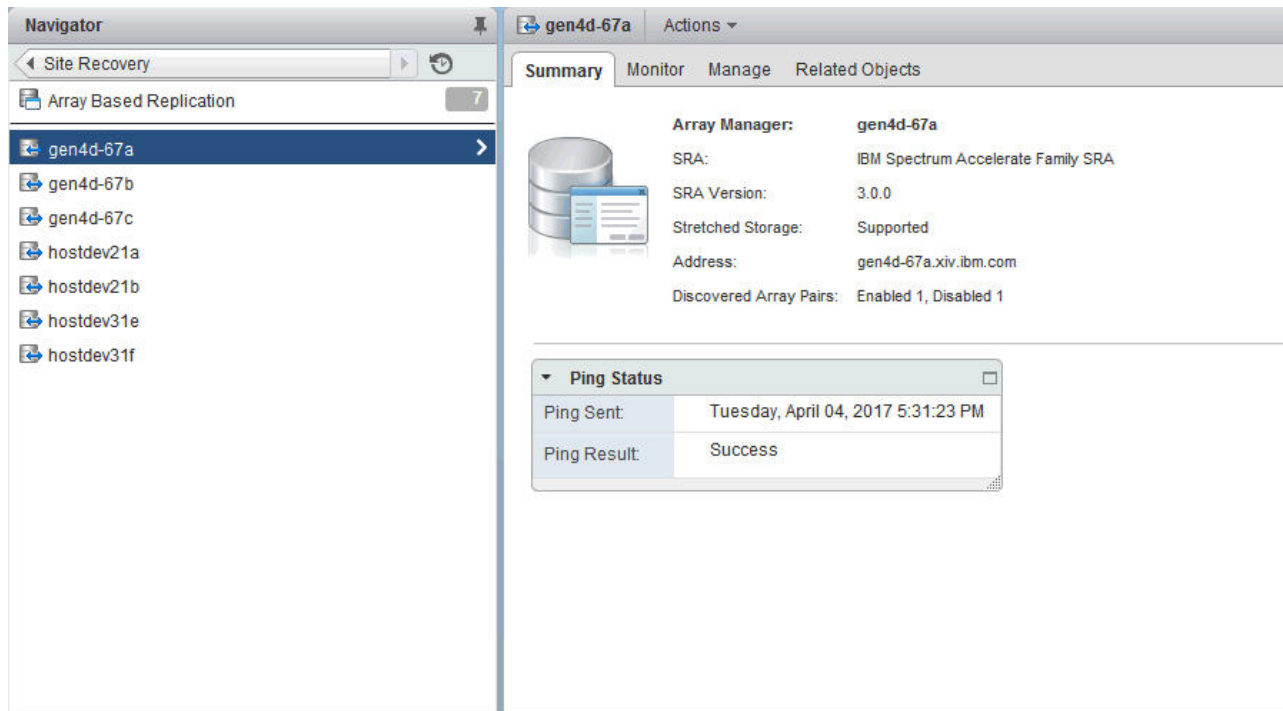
Navigator

Site Recovery

Array Based Replication 7

gen4d-67a

gen4d-67b

gen4d-67c

hostdev21a

hostdev21b

hostdev31e

hostdev31f

gen4d-67a Actions

Summary Monitor Manage Related Objects

| | |
|---|---|
| Array Manager: | gen4d-67a |
| SRA: | IBM Spectrum Accelerate Family SRA |
| SRA Version: | 3.0.0 |
| Stretched Storage: | Supported |
| Address: | gen4d-67a.xiv.ibm.com |
| Discovered Array Pairs: | Enabled 1, Disabled 1 |

Ping Status

| | |
|---|---|
| Ping Sent: | Tuesday, April 04, 2017 5:31:23 PM |
| Ping Result: | Success |